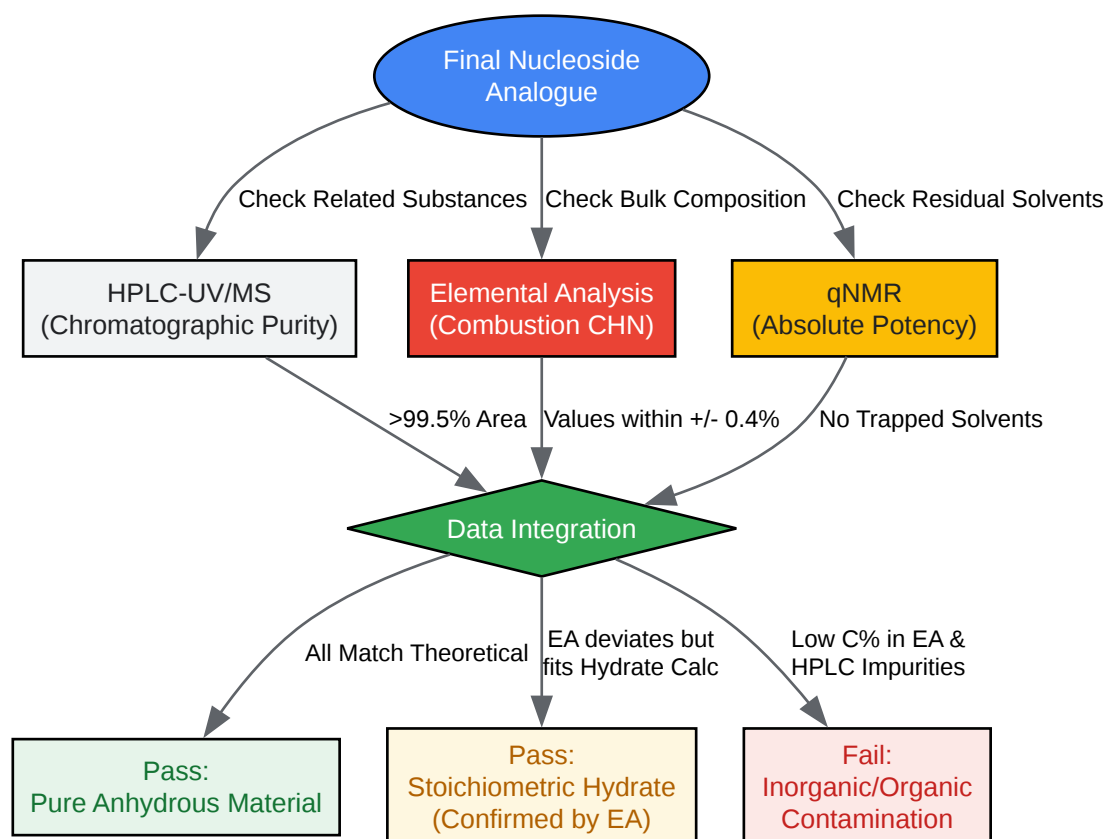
Final Nucleoside Analogue

Check Related Substances

Check Bulk Composition

Check Residual Solvents

HPLC-UV/MS
(Chromatographic Purity)

Elemental Analysis
(Combustion CHN)

qNMR
(Absolute Potency)

>99.5% Area

Values within +/- 0.4%

No Trapped Solvents

Data Integration

All Match Theoretical

EA deviates but fits Hydrate Calc

Low C% in EA & HPLC Impurities

Pass:
Pure Anhydrous Material

Pass:
Stoichiometric Hydrate
(Confirmed by EA)

Fail:
Inorganic/Organic
Contamination